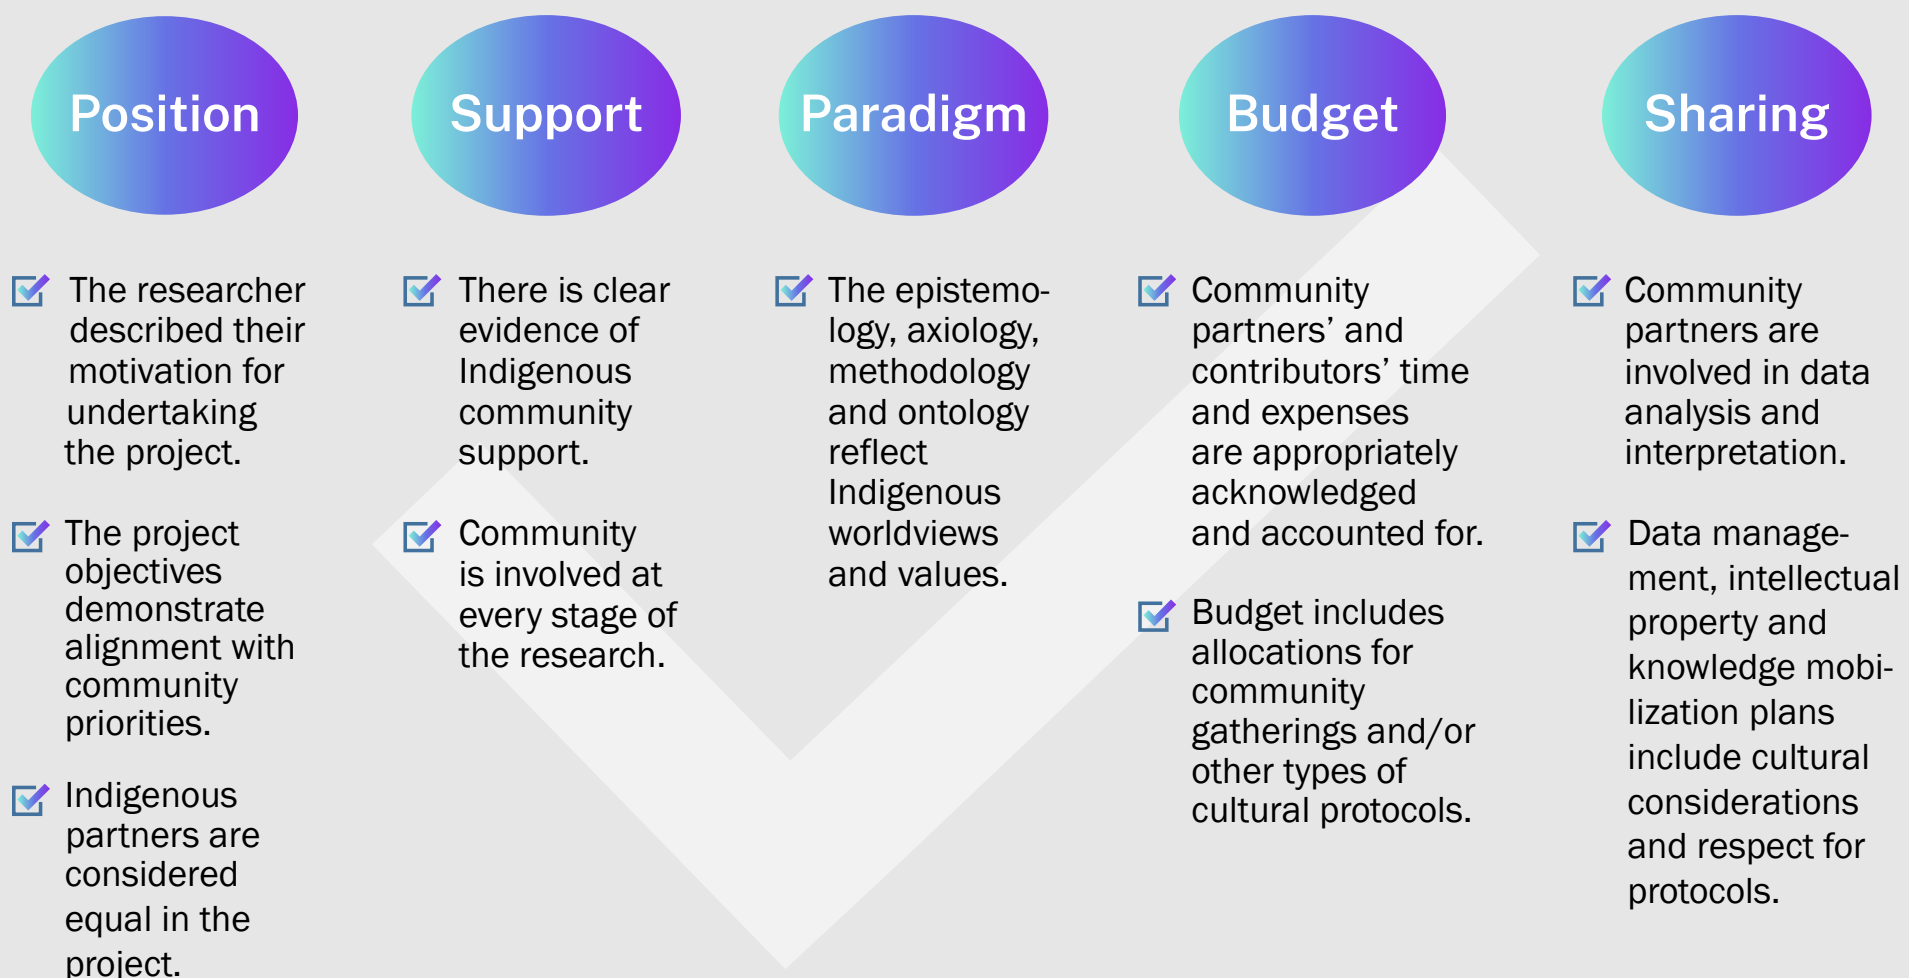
Position

The researcher described their motivation for undertaking the project.

The project objectives demonstrate alignment with community priorities.

Indigenous partners are considered equal in the project.

Support

There is clear evidence of Indigenous community support.

Community is involved at every stage of the research.

Paradigm

The epistemology, axiology, methodology and ontology reflect Indigenous worldviews and values.

Budget

Community partners' and contributors' time and expenses are appropriately acknowledged and accounted for.

Budget includes allocations for community gatherings and/or other types of cultural protocols.

Sharing

Community partners are involved in data analysis and interpretation.

Data management, intellectual property and knowledge mobilization plans include cultural considerations and respect for protocols.